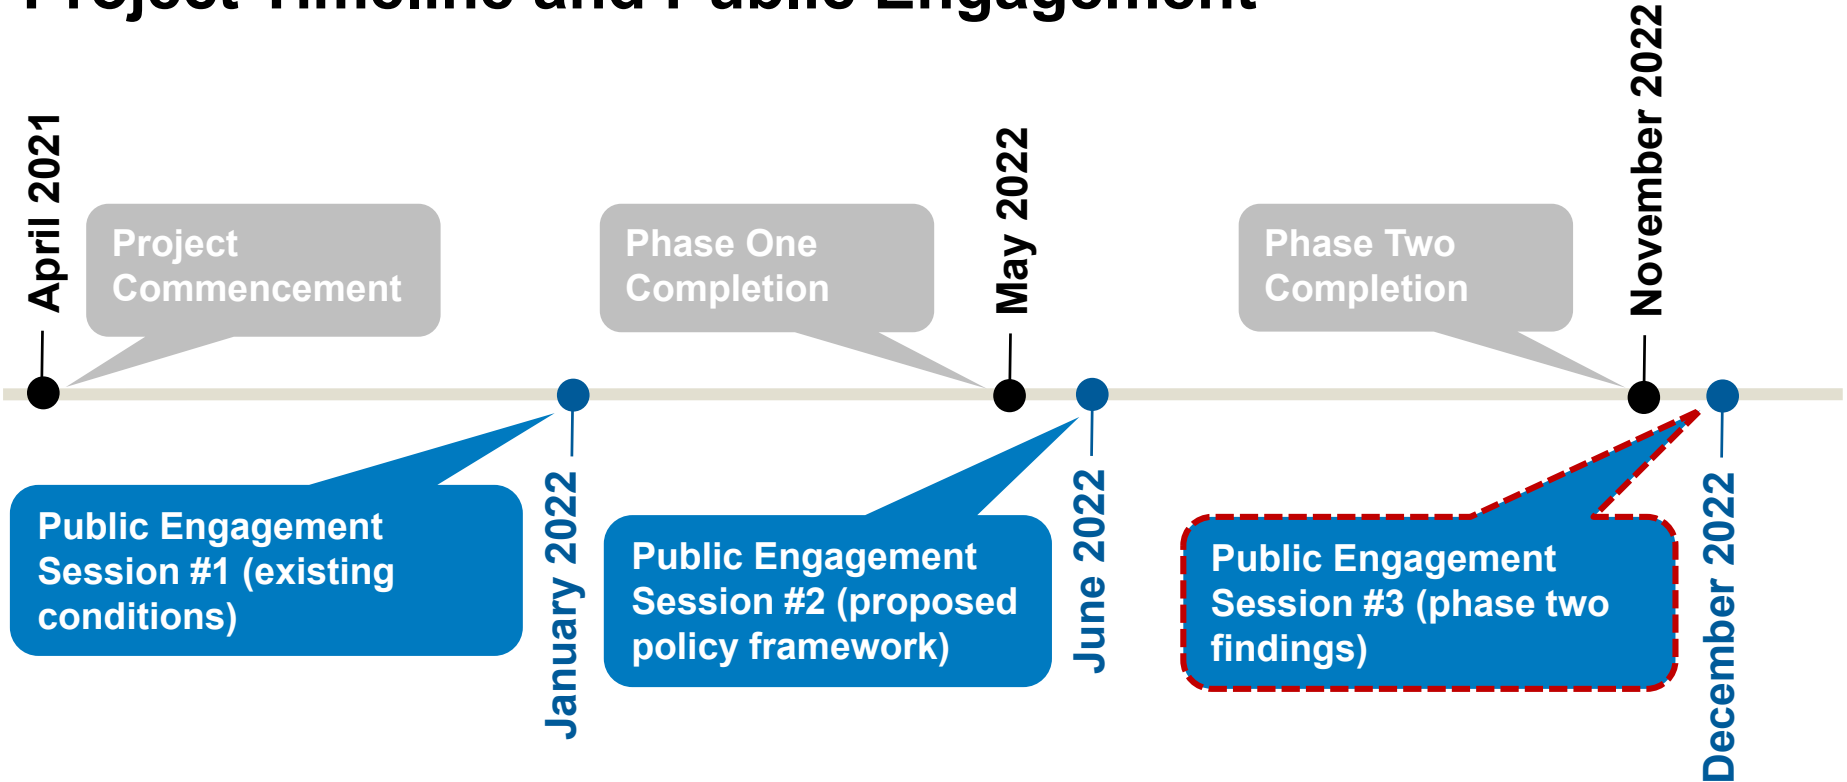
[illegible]

April 2021

Project Commencement

Public Engagement Session #1 (existing conditions)

January 2022

Phase One Completion

Public Engagement Session #2 (proposed policy framework)

May 2022

June 2022

Phase Two Completion

Public Engagement Session #3 (phase two findings)

November 2022

December 2022